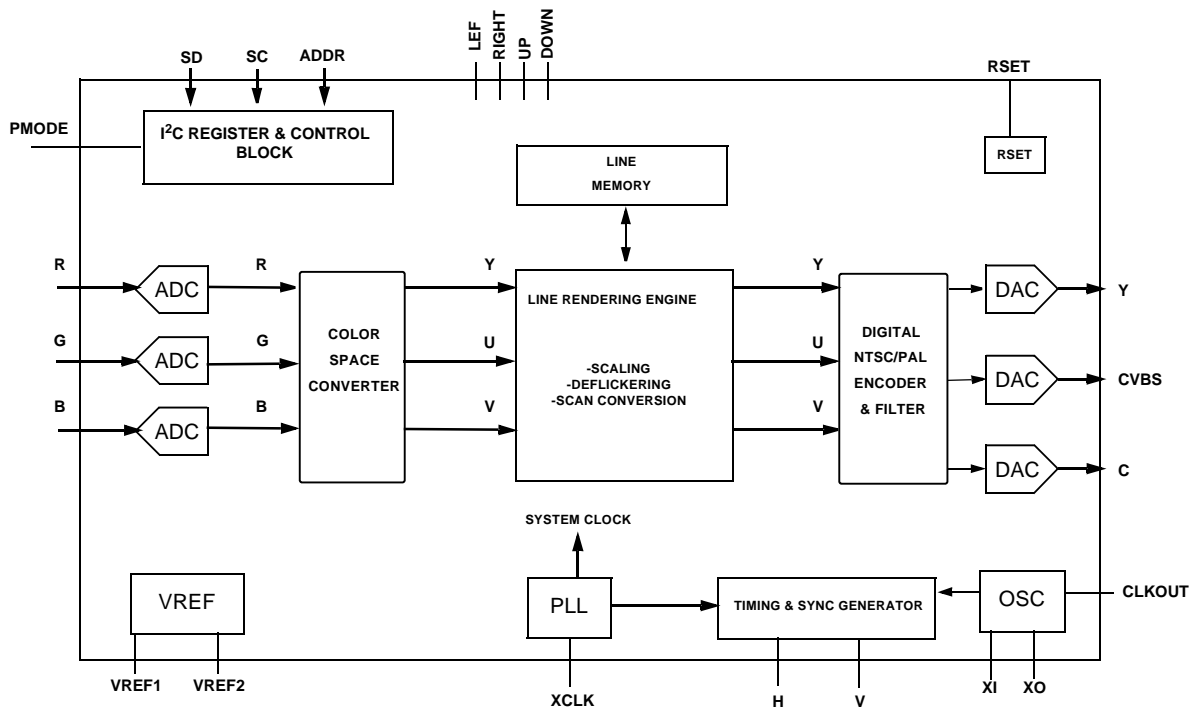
SD SC ADDR

LEF RIGHT UP DOWN

RSET

PMODE

$I^2C$ REGISTER & CONTROL BLOCK

RSET

LINE MEMORY

R ADC R

G ADC G

B ADC B

COLOR SPACE CONVERTER

Y U V

LINE RENDERING ENGINE

-SCALING
-DEFLICKERING
-SCAN CONVERSION

Y U V

DIGITAL NTSC/PAL ENCODER & FILTER

DAC Y

DAC CVBS

DAC C

SYSTEM CLOCK

VREF

PLL

TIMING & SYNC GENERATOR

OSC

CLKOUT

VREF1 VREF2

XCLK

H V

XI XO